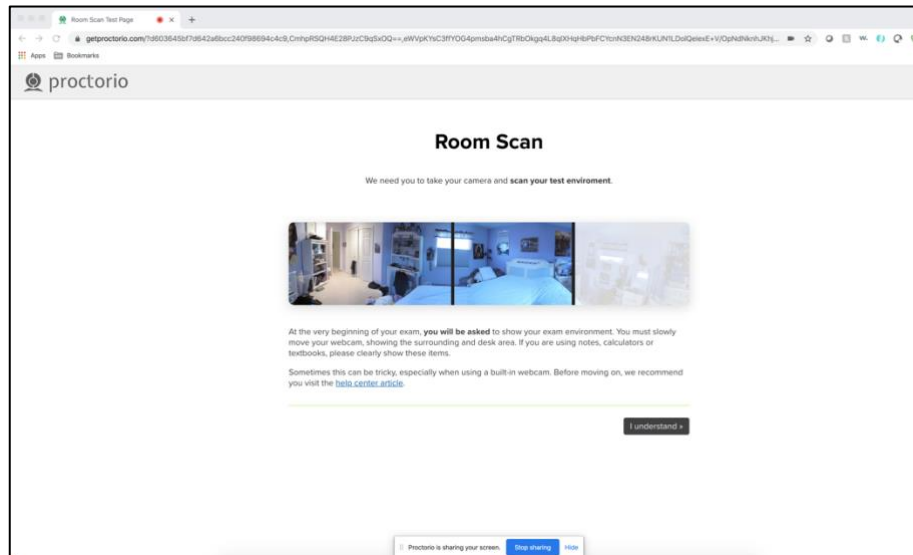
Room Scan Test Page

getproctorio.com/?d603645bf7d642a6bcc240f98694c4c9,CmhpRSQH4E28PJzC9qSxOQ==,eWVpKYsC3ffYOG4pmsba4hCgTRbOkgq4L8qIXHqHbPbFCYcnN3EN248rKUN1LDolQelexE+V/OpNdNknhJKhj...

Apps Bookmarks

proctorio

Room Scan

We need you to take your camera and **scan your test enviroment**.

At the very beginning of your exam, **you will be asked** to show your exam environment. You must slowly move your webcam, showing the surrounding and desk area. If you are using notes, calculators or textbooks, please clearly show these items.

Sometimes this can be tricky, especially when using a built-in webcam. Before moving on, we recommend you visit the help center article.

I understand »

Proctorio is sharing your screen. Stop sharing Hide